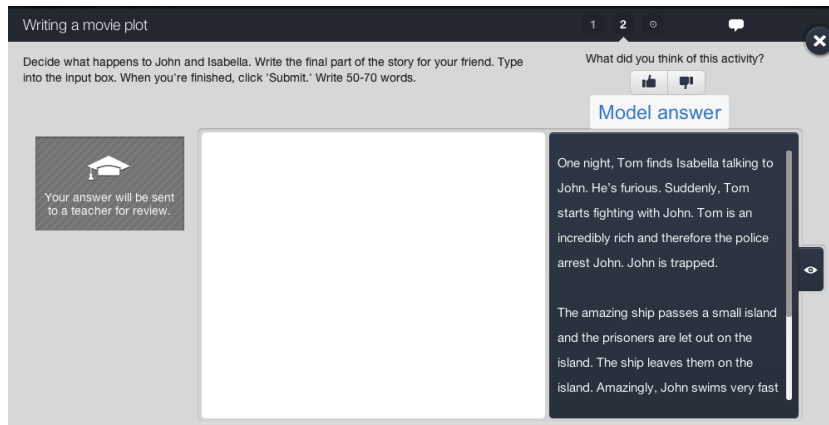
Writing a movie plot

1 2

Decide what happens to John and Isabella. Write the final part of the story for your friend. Type into the input box. When you're finished, click 'Submit.' Write 50-70 words.

What did you think of this activity?

Model answer

Your answer will be sent to a teacher for review.

One night, Tom finds Isabella talking to John. He's furious. Suddenly, Tom starts fighting with John. Tom is an incredibly rich and therefore the police arrest John. John is trapped.

The amazing ship passes a small island and the prisoners are let out on the island. The ship leaves them on the island. Amazingly, John swims very fast